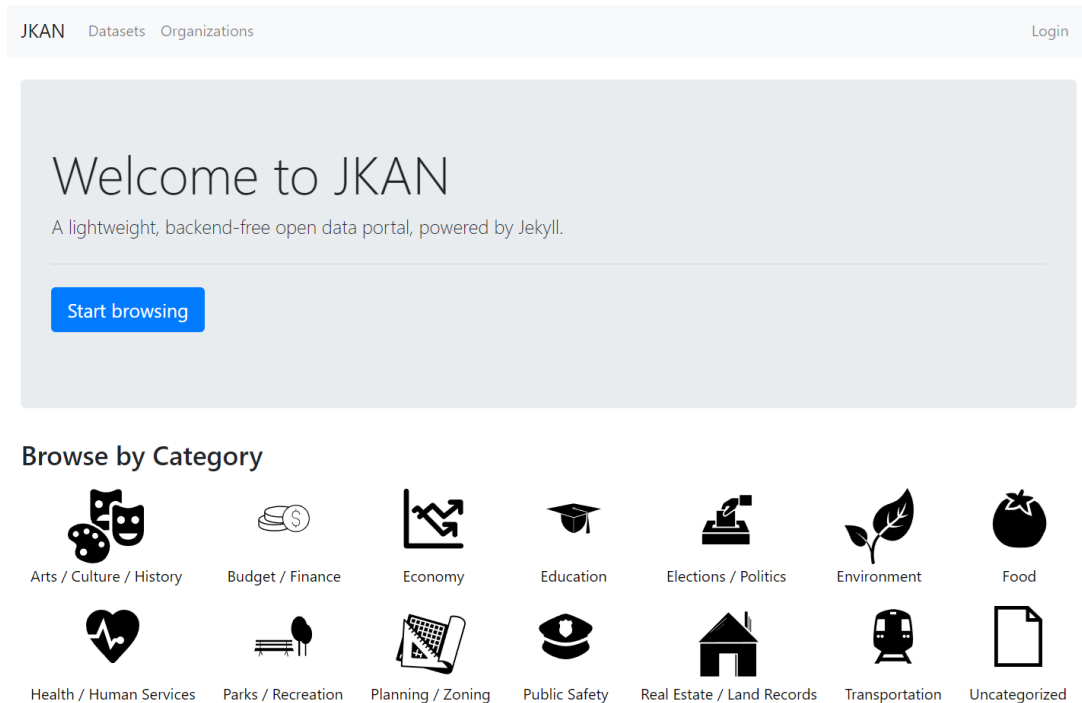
JKAN Datasets Organizations Login

Welcome to JKAN

A lightweight, backend-free open data portal, powered by Jekyll.

Start browsing

Browse by Category

Arts / Culture / History
Budget / Finance
Economy
Education
Elections / Politics
Environment
Food
Health / Human Services
Parks / Recreation
Planning / Zoning
Public Safety
Real Estate / Land Records
Transportation
Uncategorized